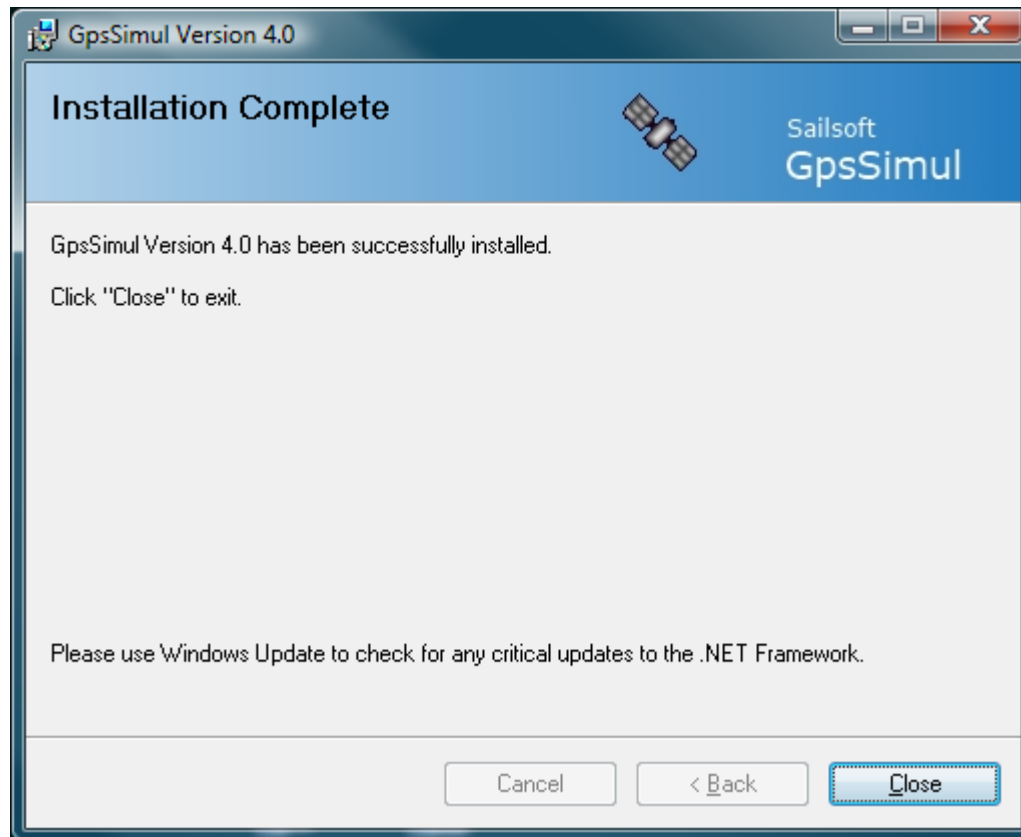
GpsSimul Version 4.0

Installation Complete

Sailsoft
GpsSimul

GpsSimul Version 4.0 has been successfully installed.

Click "Close" to exit.

Please use Windows Update to check for any critical updates to the .NET Framework.

Cancel

< Back

Close